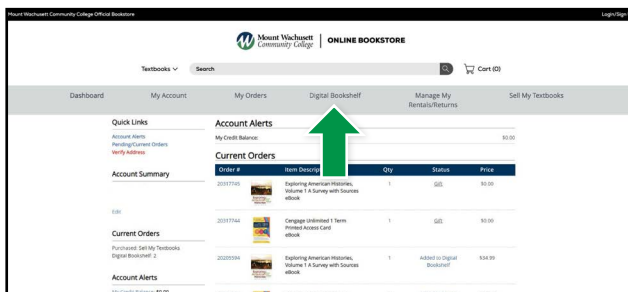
Mount Wachusett Community College Official Bookstore

Login/Sign

Mount Wachusett Community College | ONLINE BOOKSTORE

Textbooks ∨

Search

Cart (0)

Dashboard

My Account

My Orders

Digital Bookshelf

Manage My Rentals/Returns

Sell My Textbooks

Quick Links

Account Alerts
Pending/Current Orders
Verify Address

Account Summary

Edit

Current Orders

Purchased: Sell My Textbooks
Digital Bookshelf: 2

Account Alerts

My Credit Balance: $0.00

Account Alerts

My Credit Balance:

$0.00

Current Orders

| Order # | | Item Descrip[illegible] | Qty | Status | Price |
|---|---|---|---|---|---|
| 20337745 | | Exploring American Histories, Volume 1 A Survey with Sources eBook | 1 | Gift | $0.00 |
| 20337744 | | Cengage Unlimited 1 Term Printed Access Card eBook | 1 | Gift | $0.00 |
| 20209594 | | Exploring American Histories, Volume 1 A Survey with Sources eBook | 1 | Added to Digital Bookshelf | $34.99 |